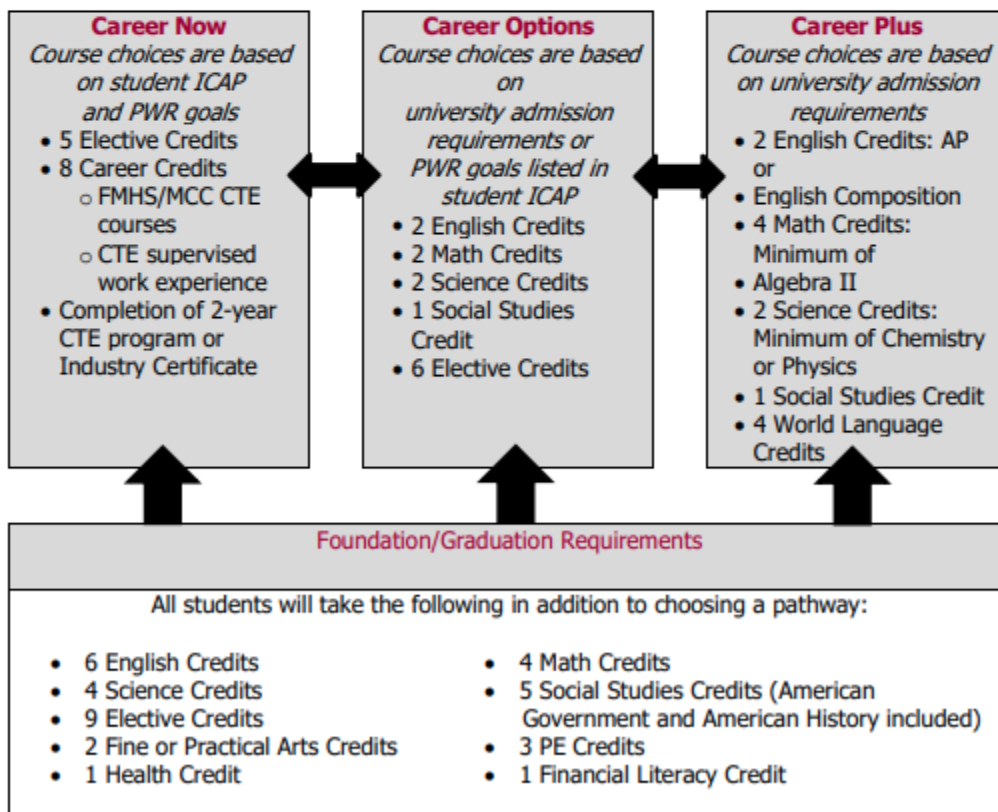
**Career Now**
*Course choices are based on student ICAP and PWR goals*
- 5 Elective Credits
- 8 Career Credits
  - FMHS/MCC CTE courses
  - CTE supervised work experience
- Completion of 2-year CTE program or Industry Certificate

**Career Options**
*Course choices are based on university admission requirements or PWR goals listed in student ICAP*
- 2 English Credits
- 2 Math Credits
- 2 Science Credits
- 1 Social Studies Credit
- 6 Elective Credits

**Career Plus**
*Course choices are based on university admission requirements*
- 2 English Credits: AP or
- English Composition
- 4 Math Credits: Minimum of
- Algebra II
- 2 Science Credits: Minimum of Chemistry or Physics
- 1 Social Studies Credit
- 4 World Language Credits

Foundation/Graduation Requirements

All students will take the following in addition to choosing a pathway:

- 6 English Credits
- 4 Science Credits
- 9 Elective Credits
- 2 Fine or Practical Arts Credits
- 1 Health Credit

- 4 Math Credits
- 5 Social Studies Credits (American Government and American History included)
- 3 PE Credits
- 1 Financial Literacy Credit